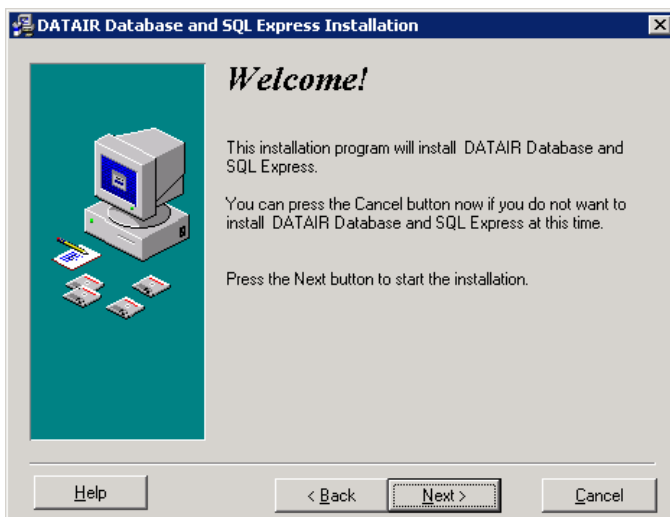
DATAIR Database and SQL Express Installation

Welcome!

This installation program will install DATAIR Database and SQL Express.

You can press the Cancel button now if you do not want to install DATAIR Database and SQL Express at this time.

Press the Next button to start the installation.

Help

< Back

Next >

Cancel